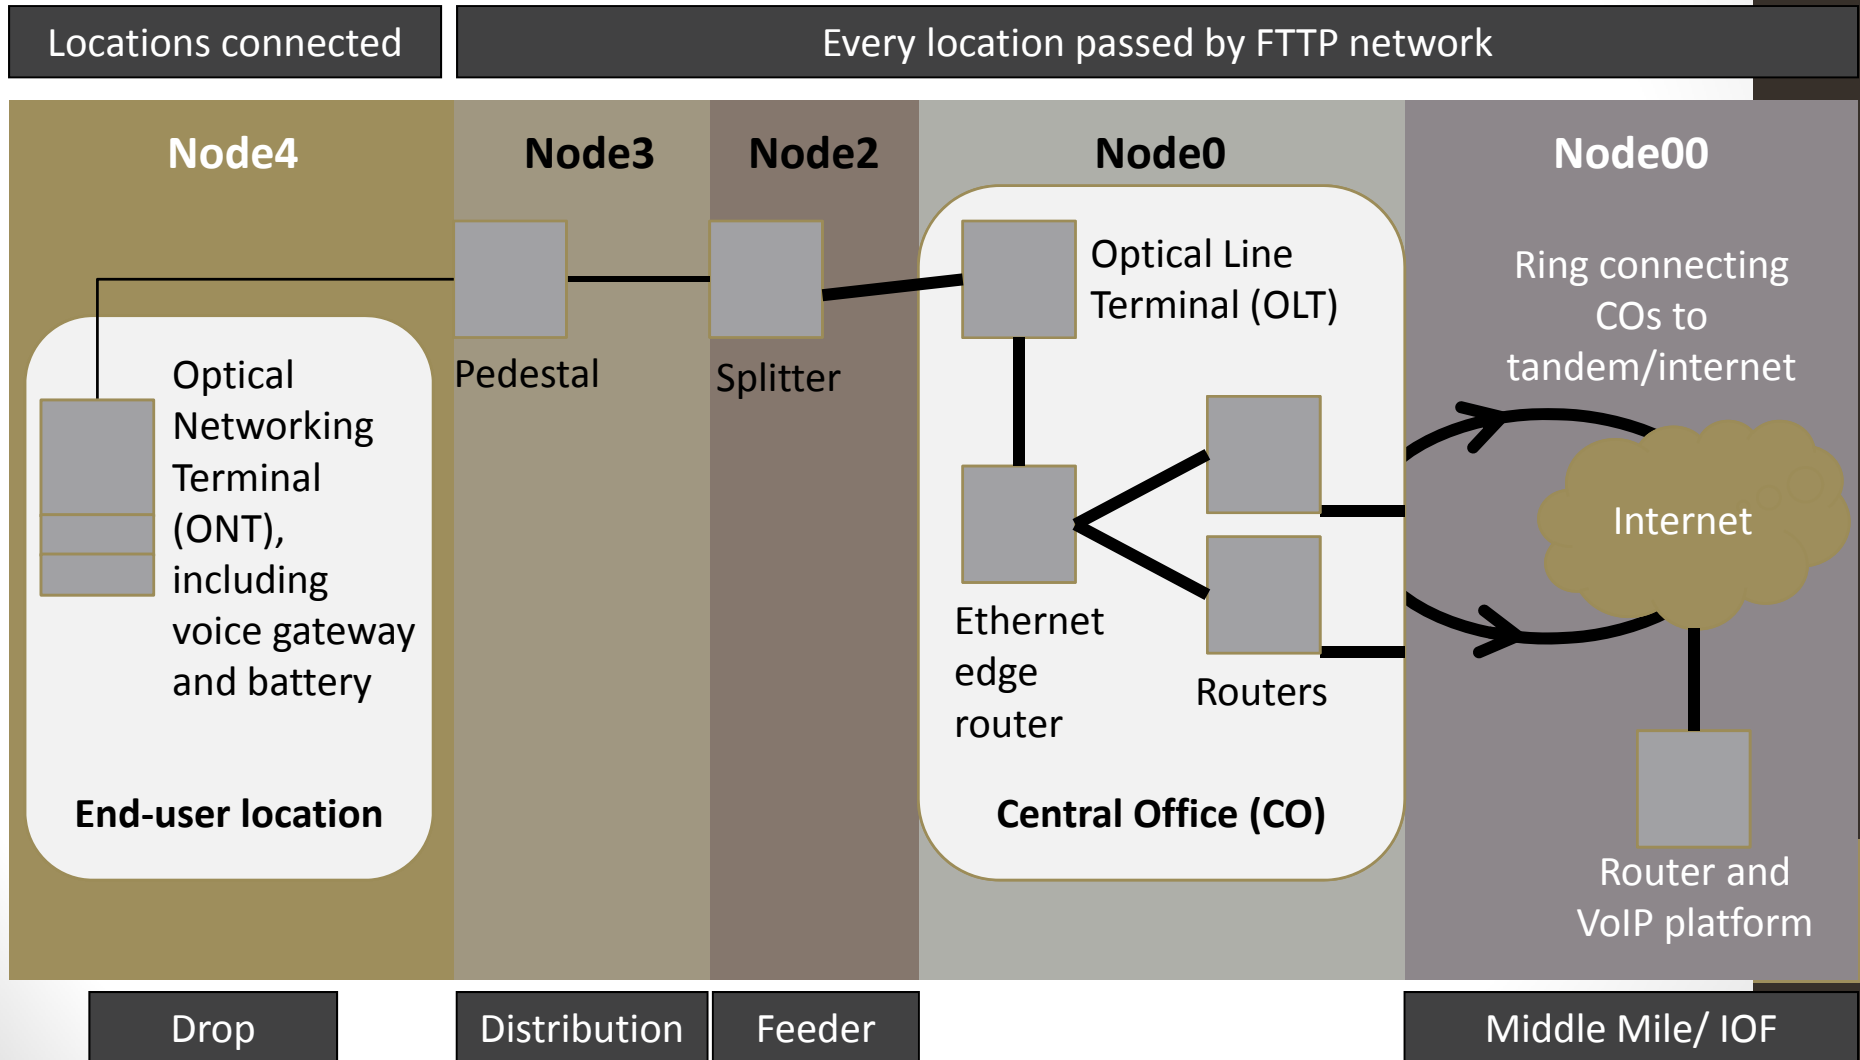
Locations connected

Every location passed by FTTP network

Node4

Node3

Node2

Node0

Node00

Optical Networking Terminal (ONT), including voice gateway and battery

End-user location

Pedestal

Splitter

Optical Line Terminal (OLT)

Ethernet edge router

Routers

Central Office (CO)

Ring connecting COs to tandem/internet

Internet

Router and VoIP platform

Drop

Distribution

Feeder

Middle Mile/ IOF